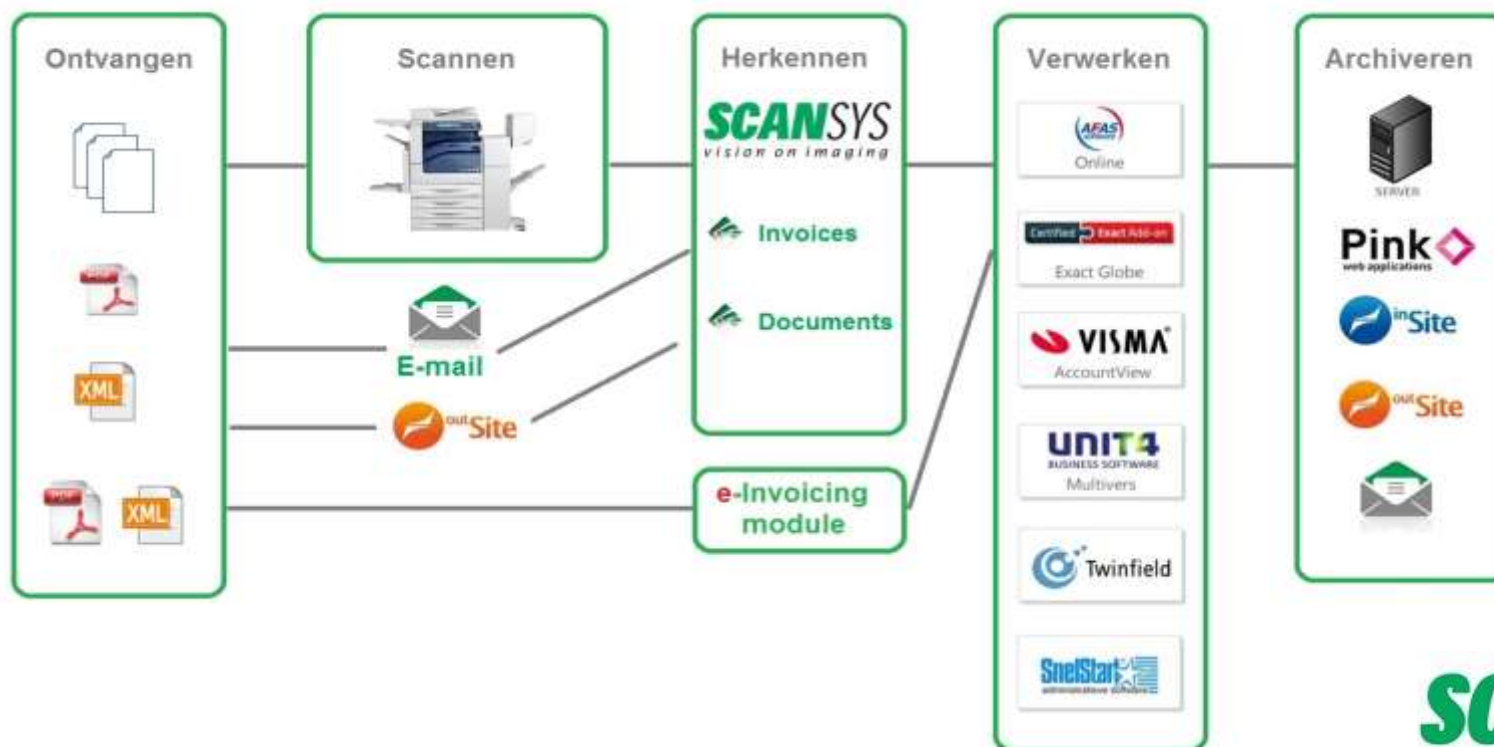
Ontvangen

PDF

XML

PDF XML

Scannen

E-mail

outSite

Herkennen

SCANSYS
vision on imaging

Invoices

Documents

e-Invoicing module

Verwerken

AFAS
Online

Certified Exact Add-on
Exact Globe

VISMA
AccountView

UNIT4
BUSINESS SOFTWARE
Multivers

Twinfield

SnelStart
administratieve software

Archiveren

SERVER

Pink
web applications

inSite

outSite

SC